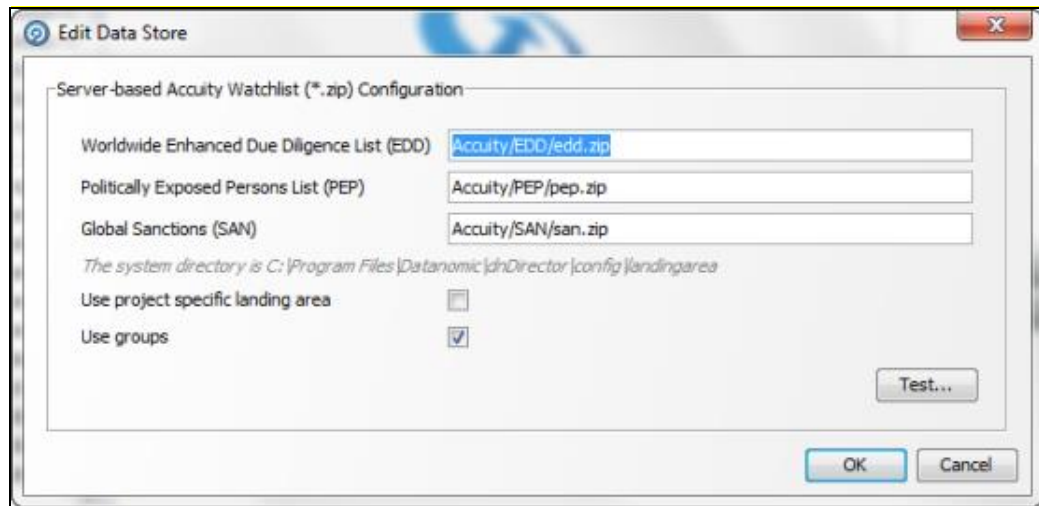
Edit Data Store

Server-based Accuity Watchlist (*.zip) Configuration

Worldwide Enhanced Due Diligence List (EDD) Accuity/EDD/edd.zip

Politically Exposed Persons List (PEP) Accuity/PEP/pep.zip

Global Sanctions (SAN) Accuity/SAN/san.zip

The system directory is C:\Program Files\Datanomic\dnDirector\config\landingarea

Use project specific landing area

Use groups

Test...

OK Cancel